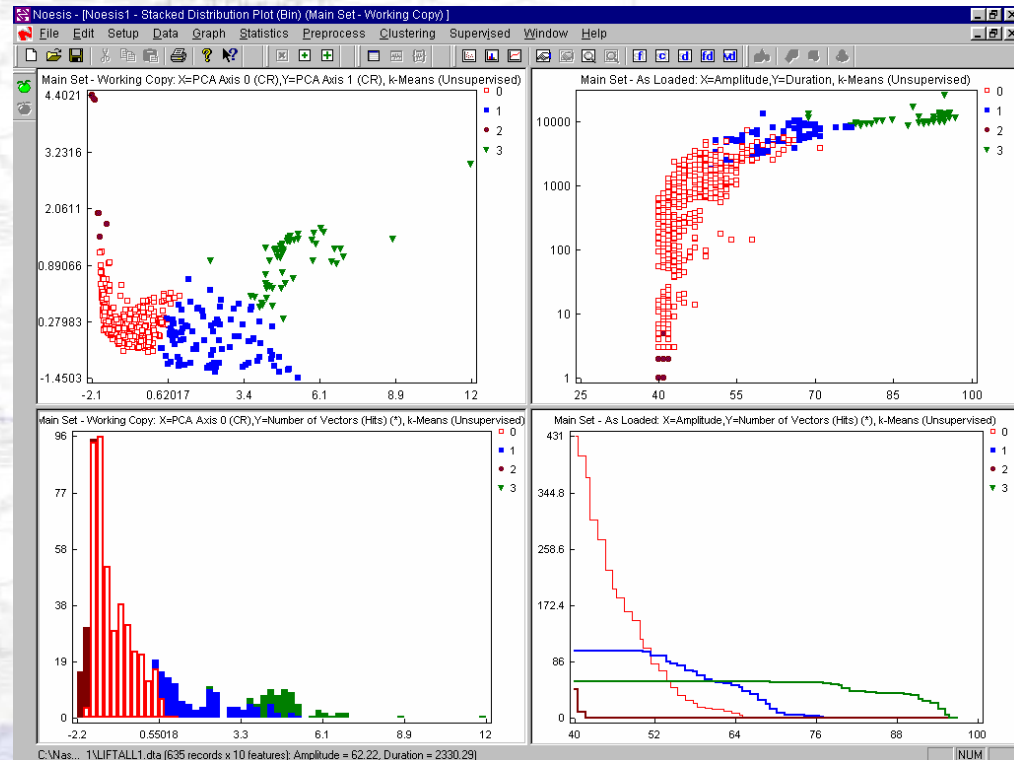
Noesis - [Noesis1 - Stacked Distribution Plot (Bin) (Main Set - Working Copy)]

File Edit Setup Data Graph Statistics Preprocess Clustering Supervised Window Help

Main Set - Working Copy: X=PCA Axis 0 (CR),Y=PCA Axis 1 (CR), k-Means (Unsupervised)

4.4021
3.2316
2.0611
0.89066
0.27983
-1.4503
-2.1
0.62017
3.4
6.1
8.9
12

0
1
2
3

Main Set - As Loaded: X=Amplitude,Y=Duration, k-Means (Unsupervised)

10000
1000
100
10
1
25
40
55
70
85
100

0
1
2
3

Main Set - Working Copy: X=PCA Axis 0 (CR),Y=Number of Vectors (Hits) (*), k-Means (Unsupervised)

96
77
58
38
19
0
-2.2
0.55018
3.3
6.1
8.9
12

0
1
2
3

Main Set - As Loaded: X=Amplitude,Y=Number of Vectors (Hits) (*), k-Means (Unsupervised)

431
344.8
258.6
172.4
86
0
40
52
64
76
88
100

0
1
2
3

C:\Nas... 1\LIFTALL1.dta (635 records x 10 features): Amplitude = 62.22, Duration = 2330.29)

NUM